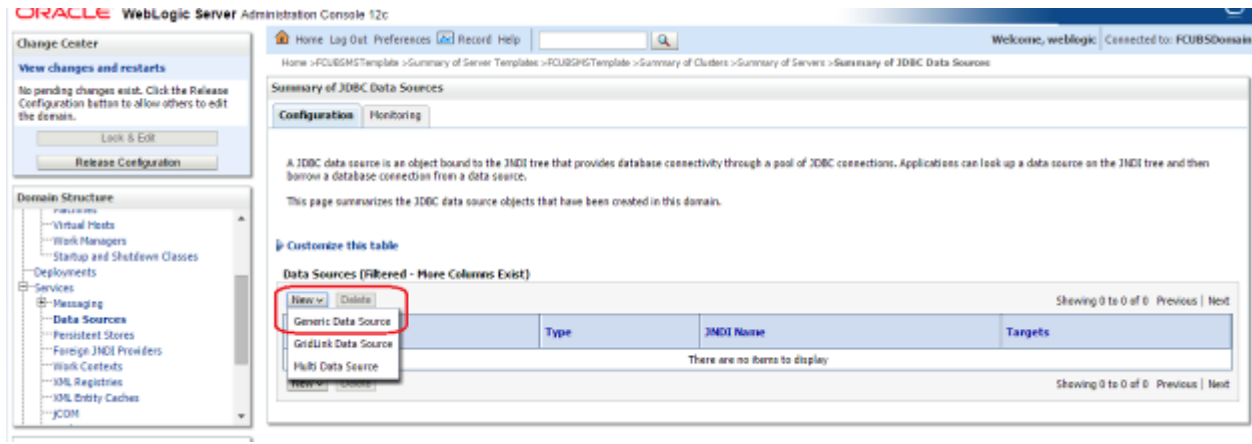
ORACLE WebLogic Server Administration Console 12c

Change Center

View changes and restarts

No pending changes exist. Click the Release Configuration button to allow others to edit the domain.

Lock & Edit

Release Configuration

Domain Structure

Machines
Virtual Hosts
Work Managers
Startup and Shutdown Classes
Deployments
Services
Messaging
Data Sources
Persistent Stores
Foreign JNDI Providers
Work Contexts
XML Registries
XML Entity Caches
jCOM

Home Log Out Preferences Record Help

Welcome, weblogic Connected to: FCUBSDomain

Home >FCUBSMSTemplate >Summary of Server Templates >FCUBSMSTemplate >Summary of Clusters >Summary of Servers >Summary of JDBC Data Sources

Summary of JDBC Data Sources

Configuration Monitoring

A JDBC data source is an object bound to the JNDI tree that provides database connectivity through a pool of JDBC connections. Applications can look up a data source on the JNDI tree and then borrow a database connection from a data source.

This page summarizes the JDBC data source objects that have been created in this domain.

Customize this table

Data Sources (Filtered - More Columns Exist)

New Delete

Showing 0 to 0 of 0 Previous | Next

Generic Data Source
GridLink Data Source
Multi Data Source

| | Type | JNDI Name | Targets |
|---|---|---|---|
| There are no items to display | | | |

New Delete

Showing 0 to 0 of 0 Previous | Next